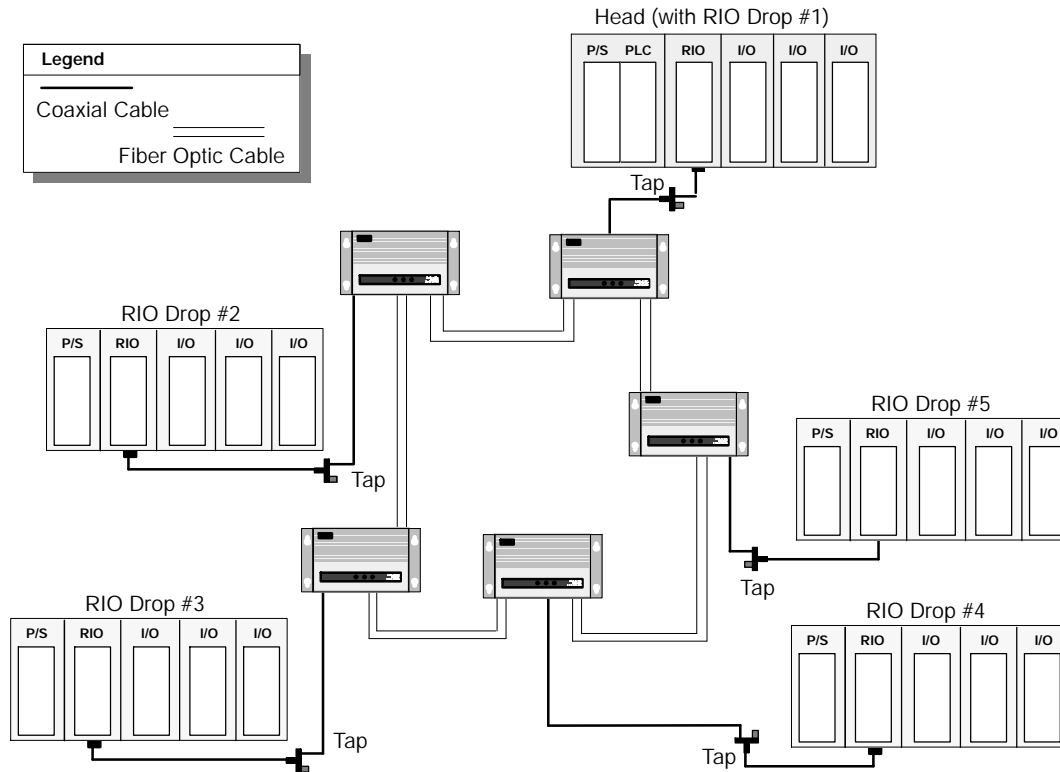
Legend

Coaxial Cable

Fiber Optic Cable

Head (with RIO Drop #1)

| P/S | PLC | RIO | I/O | I/O | I/O |
|---|---|---|---|---|---|

Tap

RIO Drop #2

| P/S | RIO | I/O | I/O | I/O |
|---|---|---|---|---|

Tap

RIO Drop #5

| P/S | RIO | I/O | I/O | I/O |
|---|---|---|---|---|

Tap

RIO Drop #3

| P/S | RIO | I/O | I/O | I/O |
|---|---|---|---|---|

Tap

RIO Drop #4

| P/S | RIO | I/O | I/O | I/O |
|---|---|---|---|---|

Tap